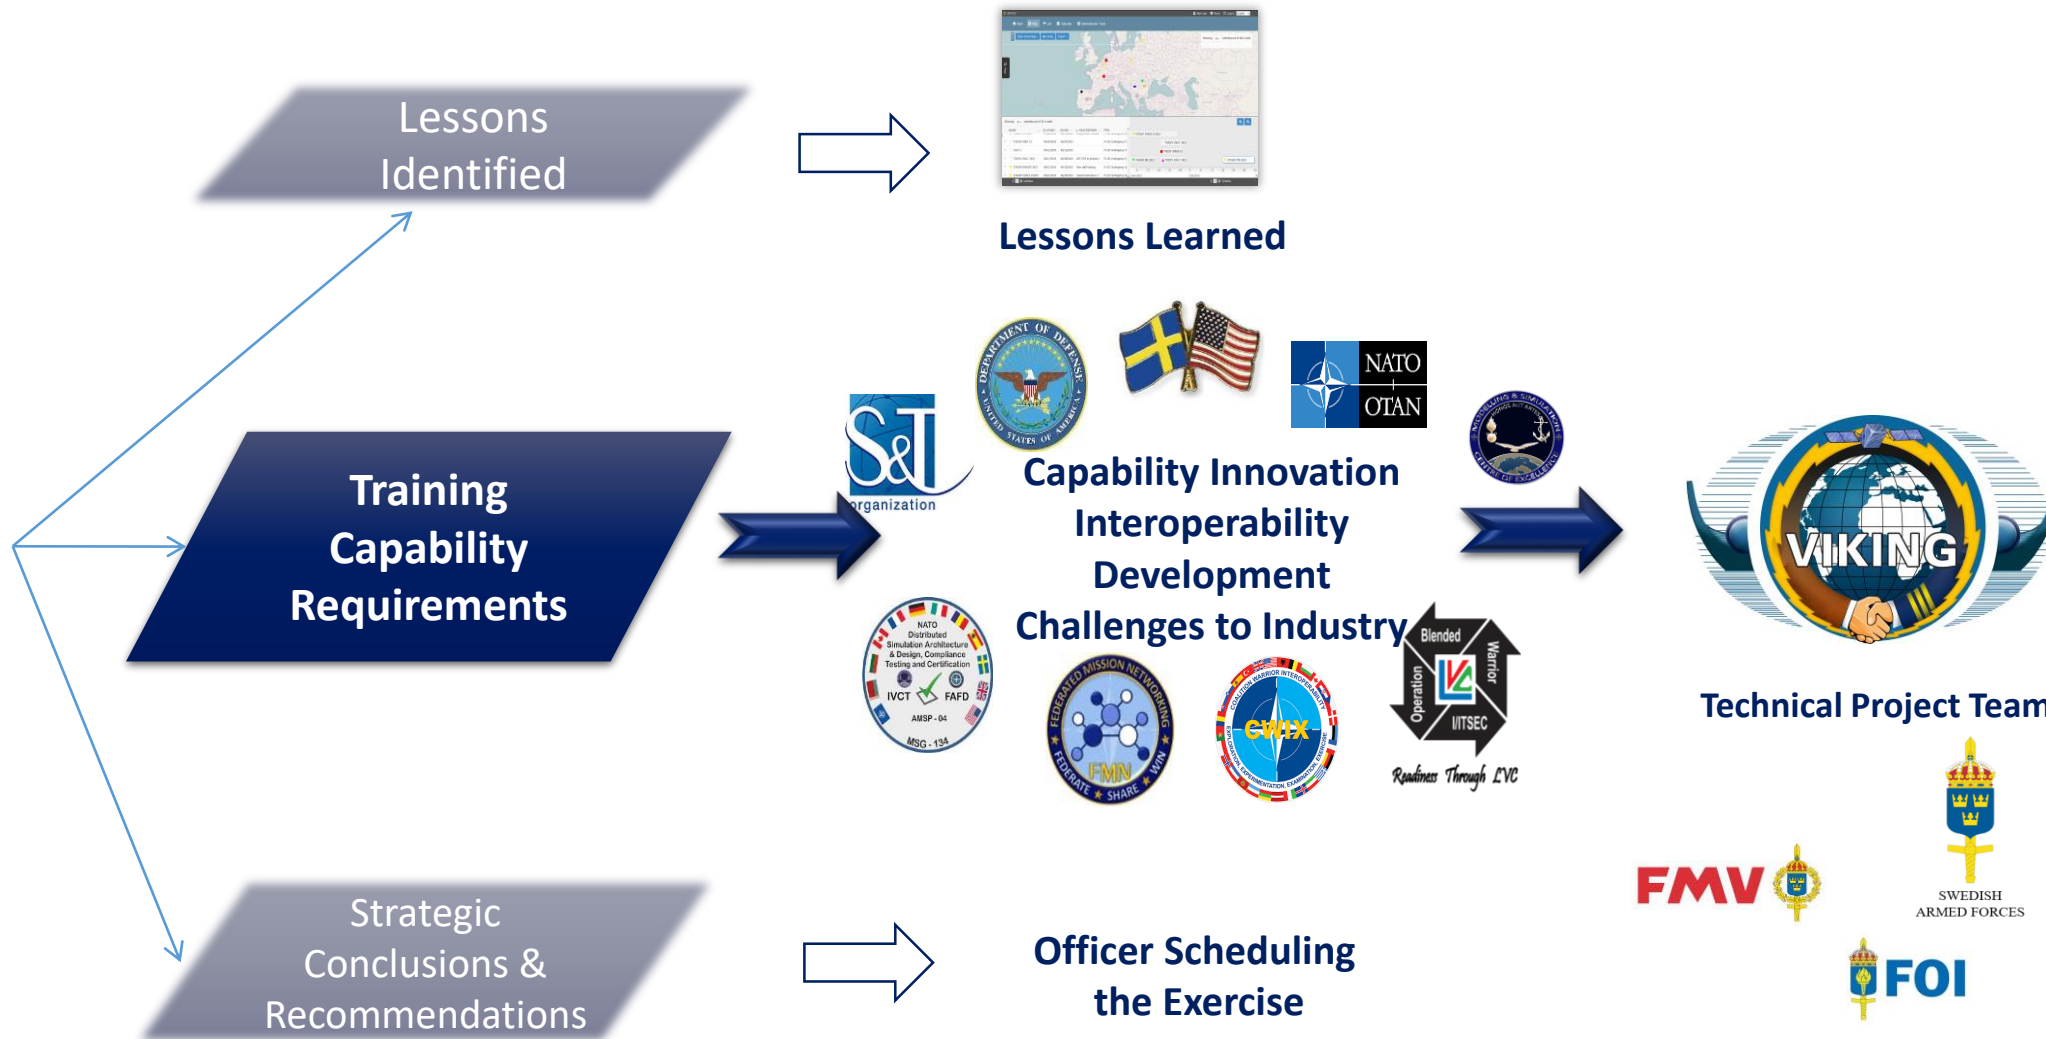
Lessons Identified

Lessons Learned

Training Capability Requirements

S&T organization

DEPARTMENT OF DEFENSE UNITED STATES OF AMERICA

NATO OTAN

Capability Innovation Interoperability Development Challenges to Industry

NATO Distributed Simulation Architecture & Design, Compliance Testing and Certification IVCT FAFD AMSP - 04 MSG - 134

FEDERATED MISSION NETWORKING FMN FEDERATE SHARE WIN

CWIX

Blended Warrior Operation I/ITSEC Readiness Through LVC

VIKING

Technical Project Team

FMV

SWEDISH ARMED FORCES

FOI

Strategic Conclusions & Recommendations

Officer Scheduling the Exercise